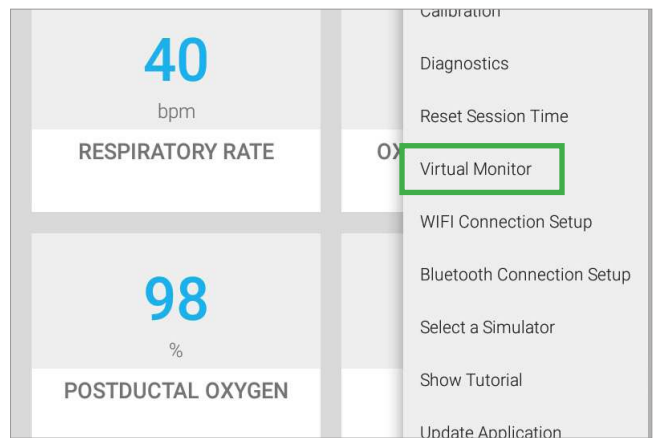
40
bpm
RESPIRATORY RATE

OX

98
%
POSTDUCTAL OXYGEN

Calibration
Diagnostics
Reset Session Time
Virtual Monitor
WIFI Connection Setup
Bluetooth Connection Setup
Select a Simulator
Show Tutorial
Update Application